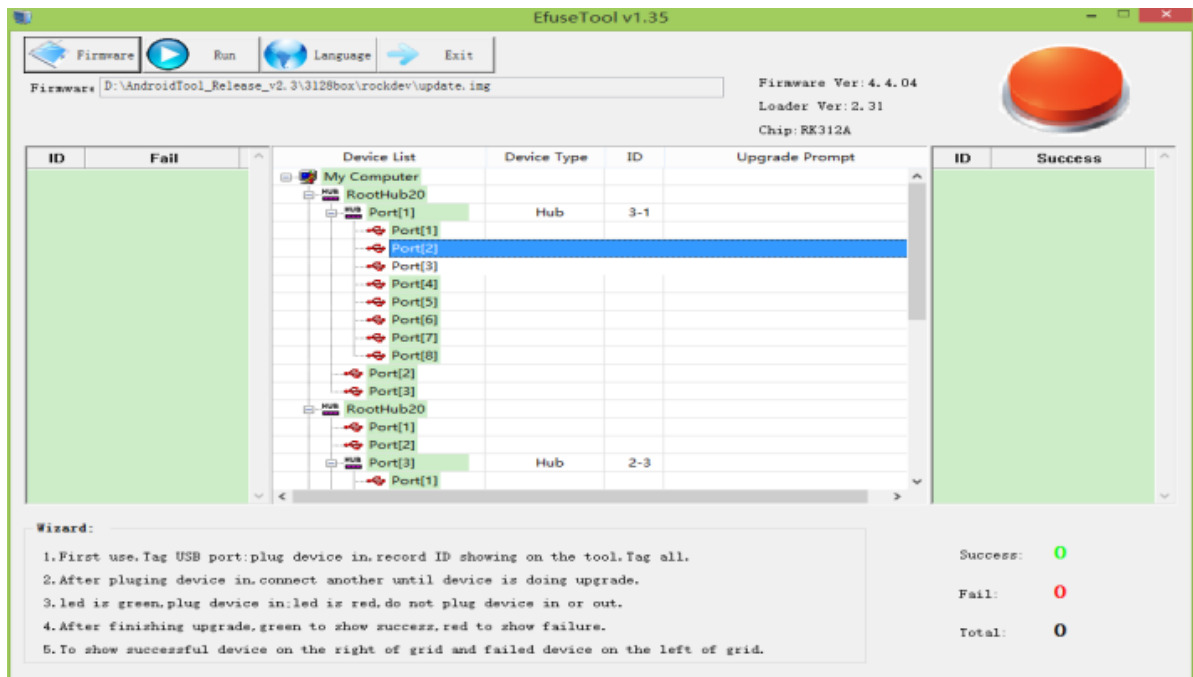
EfuseTool v1.35

Firmware Run Language Exit

Firmware D:\AndroidTool_Release_v2.3\3128box\rockdev\update.img

Firmware Ver:4.4.04
Loader Ver:2.31
Chip:RK312A

| ID | Fail |
|---|---|

| Device List | Device Type | ID | Upgrade Prompt |
|---|---|---|---|
| My Computer | | | |
| RootHub20 | | | |
| Port[1] | Hub | 3-1 | |
| Port[1] | | | |
| Port[2] | | | |
| Port[3] | | | |
| Port[4] | | | |
| Port[5] | | | |
| Port[6] | | | |
| Port[7] | | | |
| Port[8] | | | |
| Port[2] | | | |
| Port[3] | | | |
| RootHub20 | | | |
| Port[1] | | | |
| Port[2] | | | |
| Port[3] | Hub | 2-3 | |
| Port[1] | | | |

| ID | Success |
|---|---|

Wizard:
1.First use.Tag USB port:plug device in.record ID showing on the tool.Tag all.
2.After pluging device in.connect another until device is doing upgrade.
3.led is green,plug device in;led is red,do not plug device in or out.
4.After finishing upgrade,green to show success,red to show failure.
5.To show successful device on the right of grid and failed device on the left of grid.

Success: 0
Fail: 0
Total: 0